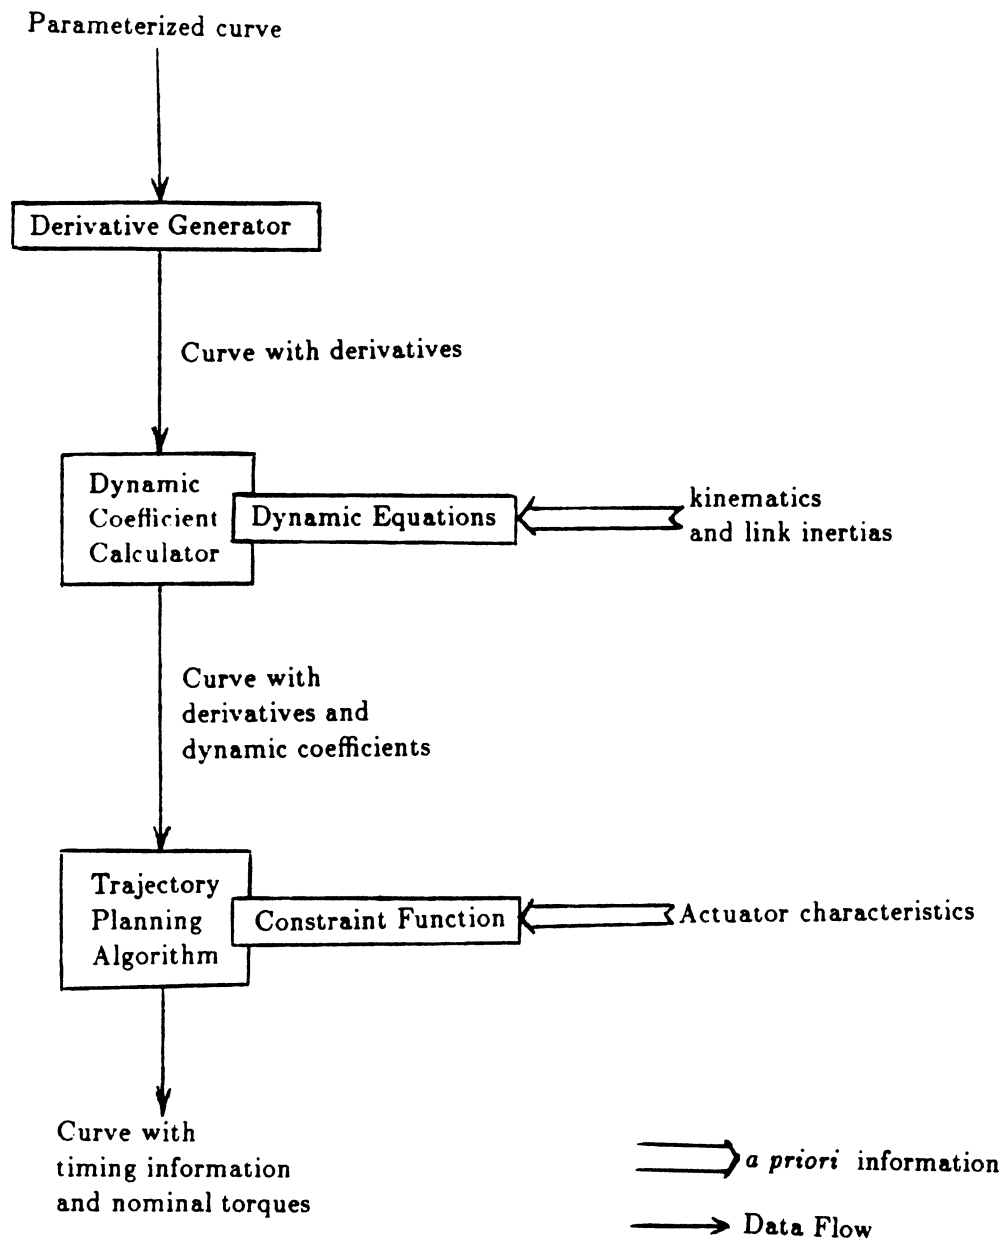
Parameterized curve

Derivative Generator

Curve with derivatives

Dynamic Coefficient Calculator

Dynamic Equations

kinematics and link inertias

Curve with derivatives and dynamic coefficients

Trajectory Planning Algorithm

Constraint Function

Actuator characteristics

Curve with timing information and nominal torques

*a priori* information

Data Flow